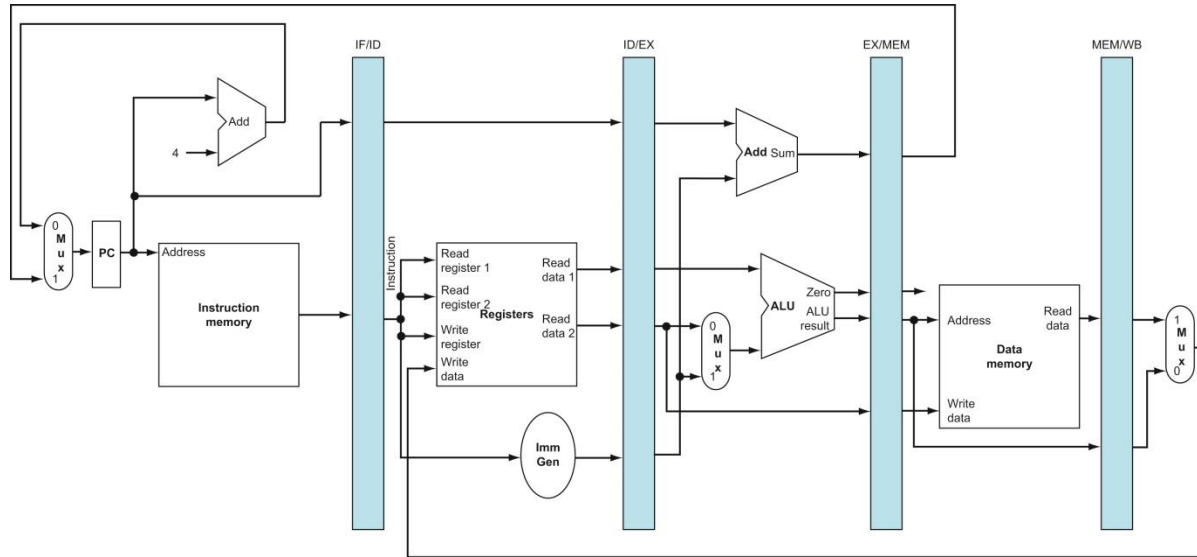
IF/ID
ID/EX
EX/MEM
MEM/WB

Add
4
Add Sum

0
M
u
x
1

PC
Address
Instruction memory
Instruction

Read register 1
Read register 2
Write register
Write data
Registers
Read data 1
Read data 2

0
M
u
x
1

ALU
Zero
ALU result

Imm Gen

Address
Read data
Data memory
Write data

1
M
u
x
0